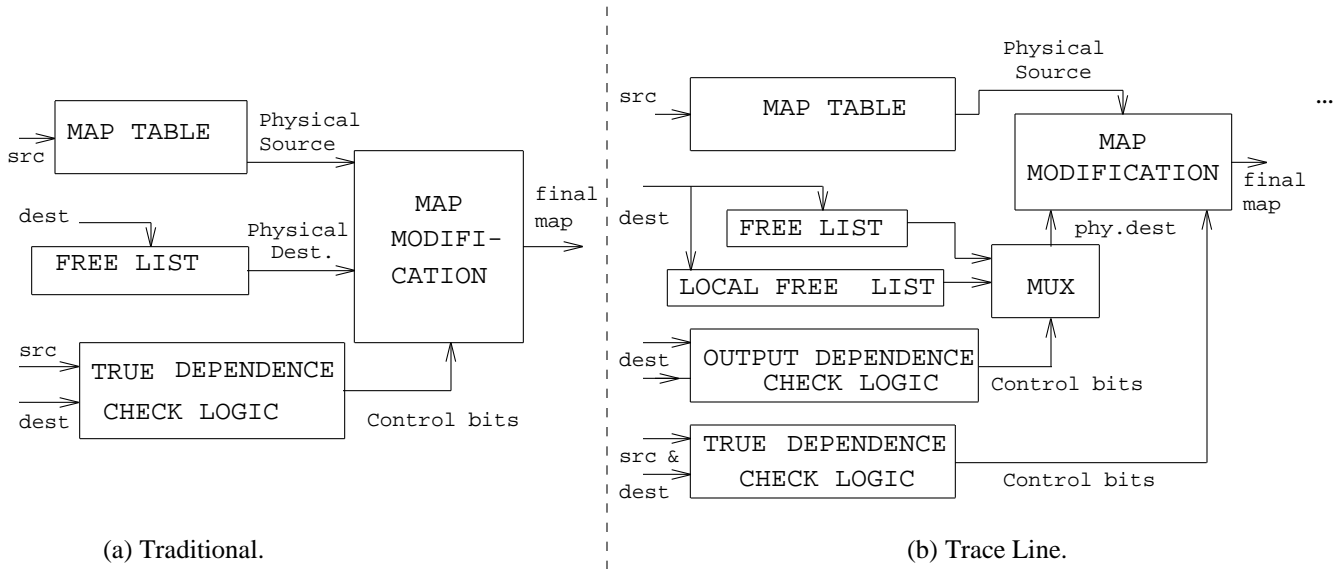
src
MAP TABLE
Physical Source
MAP MODIFICATION
final map
dest
FREE LIST
Physical Dest.
src
dest
TRUE DEPENDENCE CHECK LOGIC
Control bits

(a) Traditional.

Physical Source
src
MAP TABLE
...
MAP MODIFICATION
final map
dest
FREE LIST
phy.dest
LOCAL FREE LIST
MUX
dest
OUTPUT DEPENDENCE CHECK LOGIC
Control bits
src & dest
TRUE DEPENDENCE CHECK LOGIC
Control bits

(b) Trace Line.